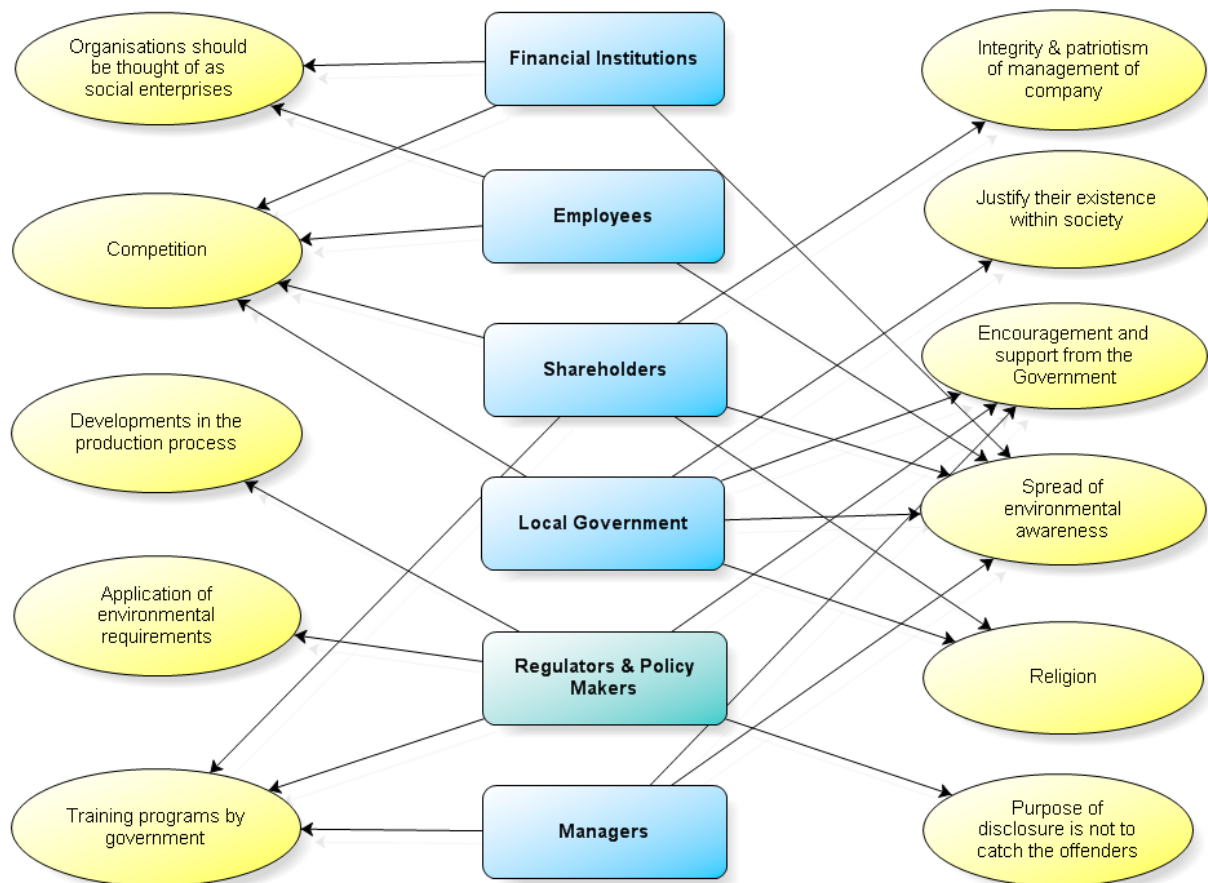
Organisations should be thought of as social enterprises

Financial Institutions

Integrity & patriotism of management of company

Competition

Employees

Justify their existence within society

Shareholders

Encouragement and support from the Government

Developments in the production process

Local Government

Spread of environmental awareness

Application of environmental requirements

Regulators & Policy Makers

Religion

Training programs by government

Managers

Purpose of disclosure is not to catch the offenders